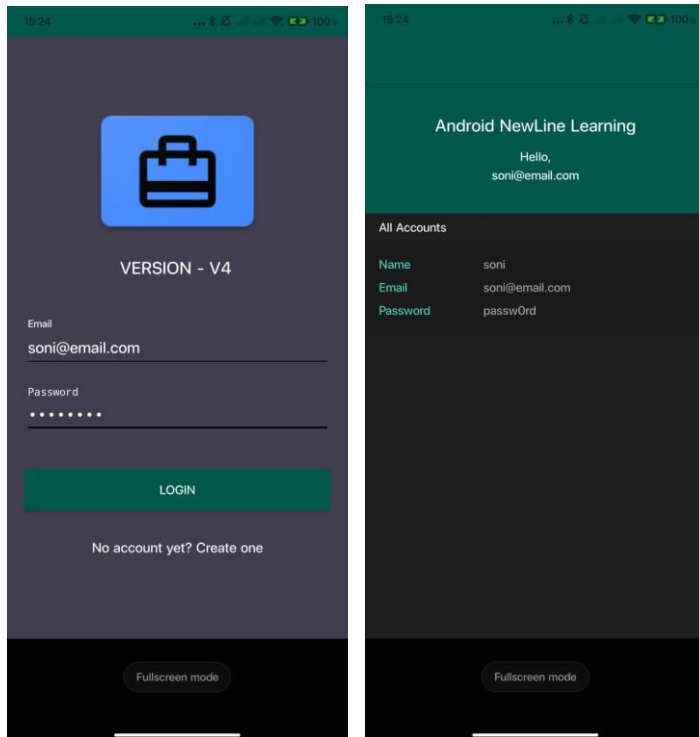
16:24 100

VERSION - V4

Email
soni@email.com

Password
••••••••

LOGIN

No account yet? Create one

Fullscreen mode

16:24 100

Android NewLine Learning

Hello,
soni@email.com

All Accounts

Name soni
Email soni@email.com
Password passw0rd

Fullscreen mode